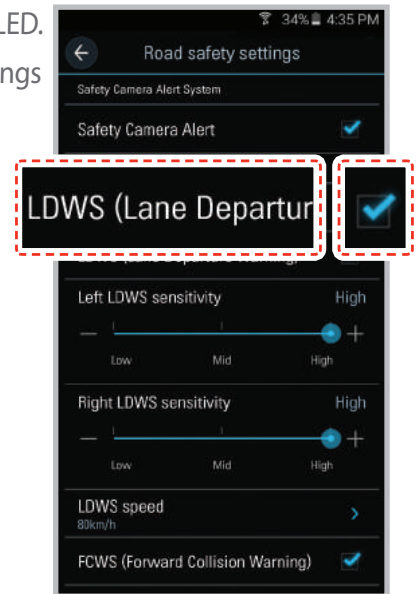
LED.
ngs

34% 4:35 PM
Road safety settings
Safety Camera Alert System
Safety Camera Alert
LDWS (Lane Departur
Left LDWS sensitivity
High
—
+
Low
Mid
High
Right LDWS sensitivity
High
—
+
Low
Mid
High
LDWS speed
80km/h
FCWS (Forward Collision Warning)